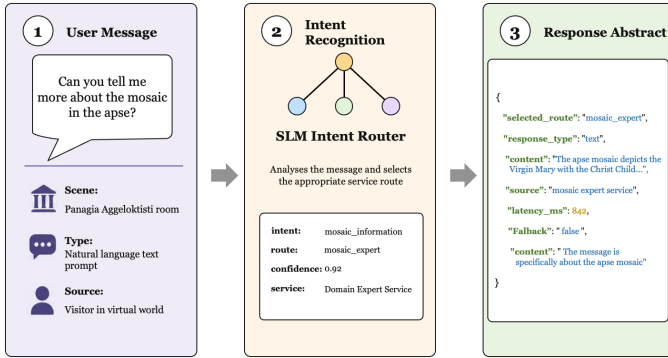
1 User Message

Can you tell me more about the mosaic in the apse?

Scene:
Panagia Aggeloktisti room

Type:
Natural language text prompt

Source:
Visitor in virtual world

2 Intent Recognition

SLM Intent Router

Analyses the message and selects the appropriate service route

| | |
|---|---|
| intent: | mosaic_information |
| route: | mosaic_expert |
| confidence: | 0.92 |
| service: | Domain Expert Service |

3 Response Abstract

{
"selected_route": "mosaic_expert",
"response_type": "text",
"content": "The apse mosaic depicts the Virgin Mary with the Christ Child...",
"source": "mosaic expert service",
"latency_ms": 842,
"Falback": " false ",
"content": " The message is specifically about the apse mosaic"
}